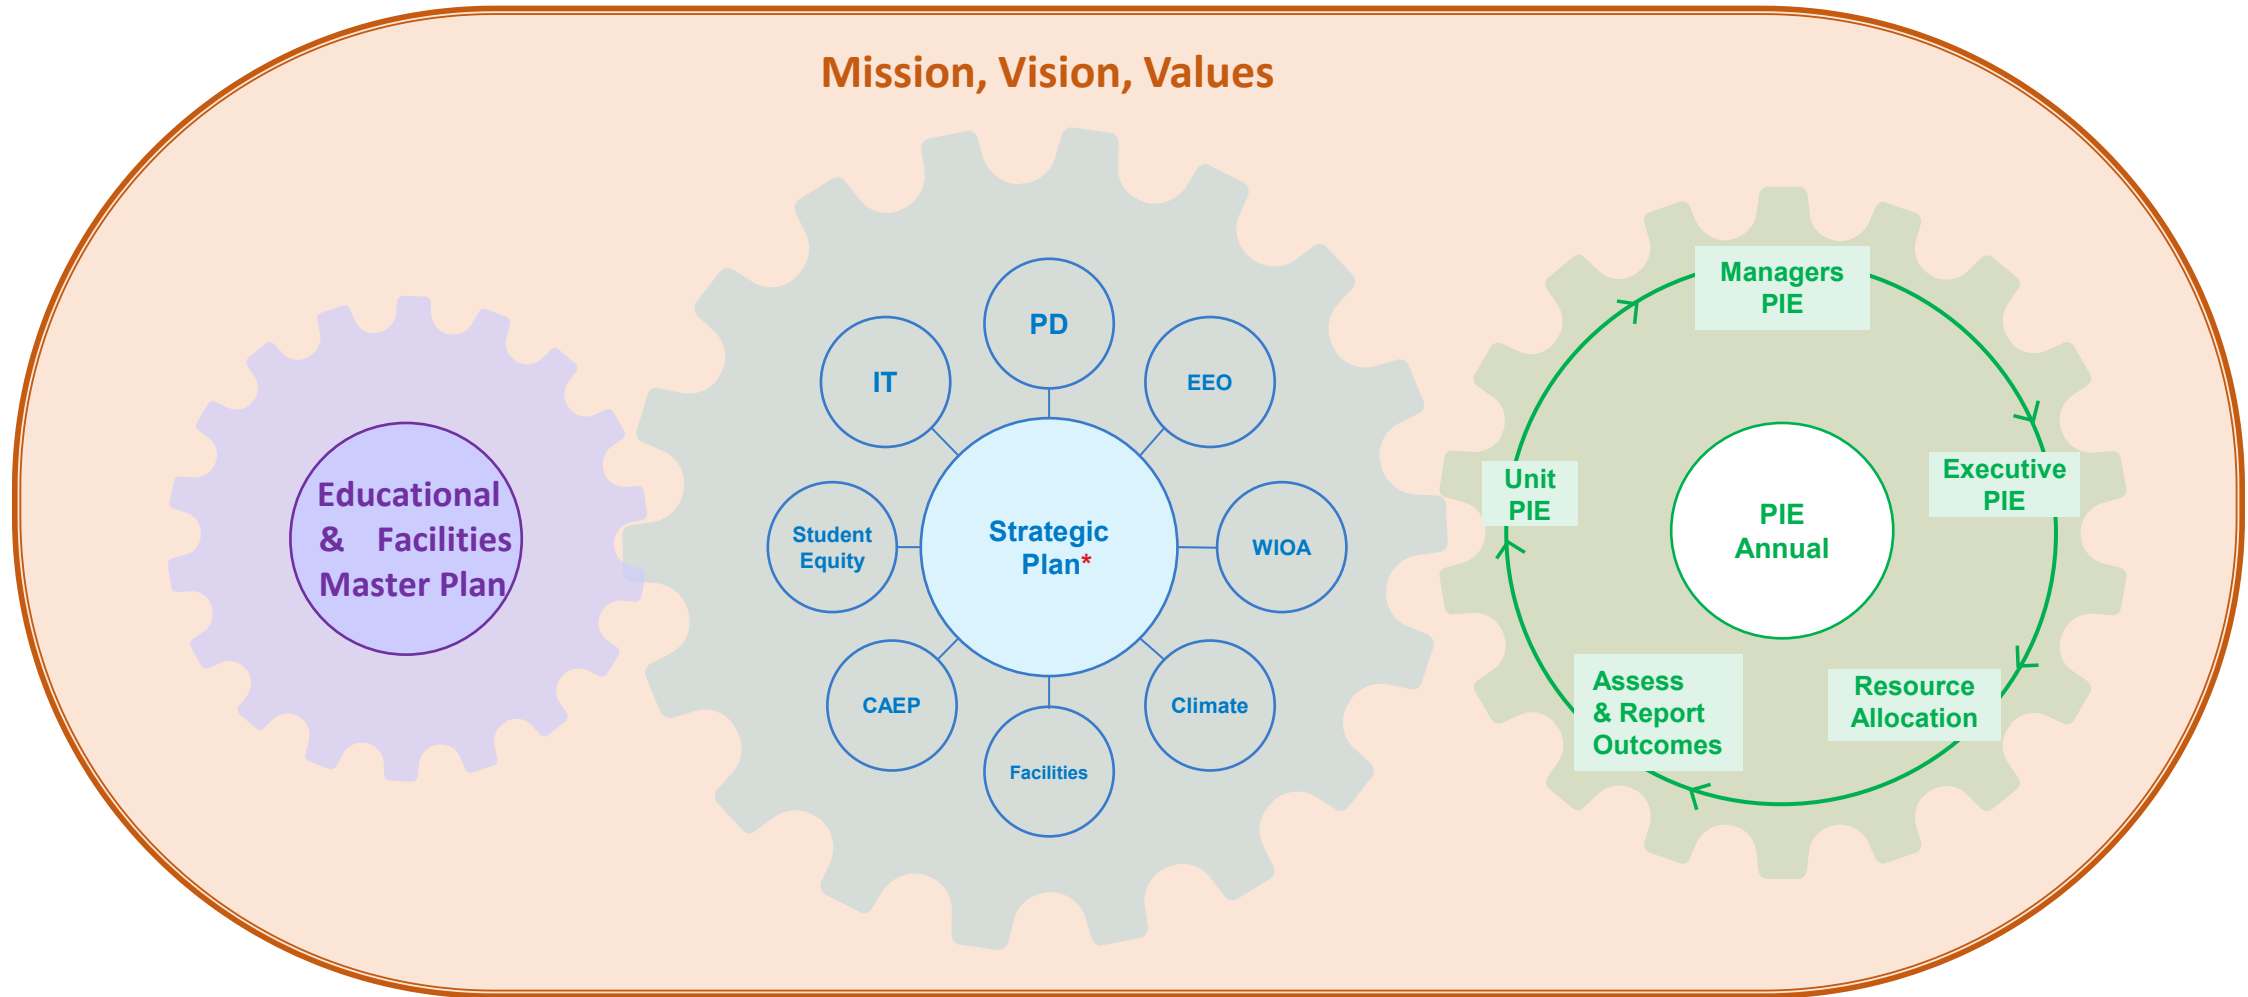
Mission, Vision, Values

Educational & Facilities Master Plan

PD

IT

EEO

Student Equity

Strategic Plan*

WIOA

CAEP

Climate

Facilities

Managers PIE

Unit PIE

Executive PIE

PIE Annual

Assess & Report Outcomes

Resource Allocation